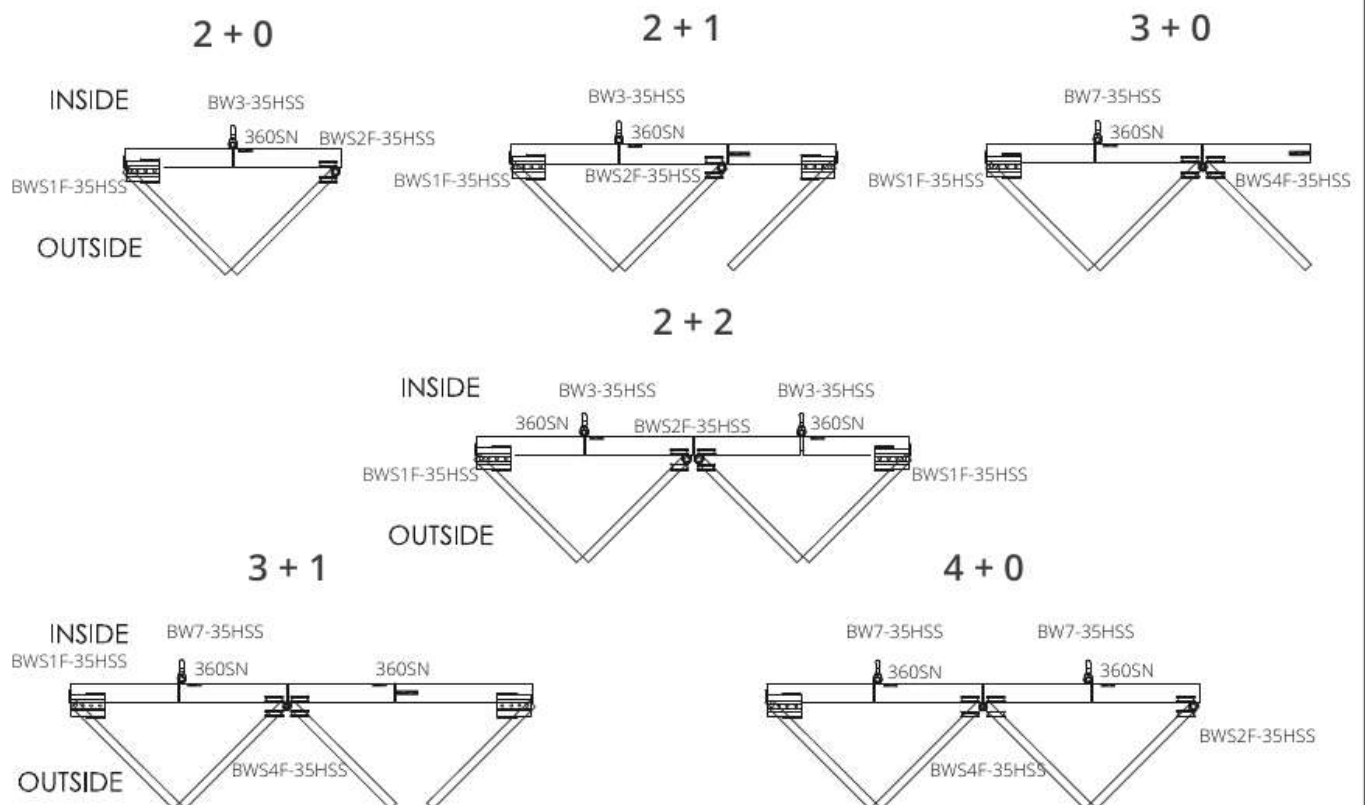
2 + 0

INSIDE
BW3-35HSS
360SN
BWS2F-35HSS
BWS1F-35HSS
OUTSIDE

2 + 1

BW3-35HSS
360SN
BWS1F-35HSS
BWS2F-35HSS

3 + 0

BW7-35HSS
360SN
BWS1F-35HSS
BWS4F-35HSS

2 + 2

INSIDE
BW3-35HSS
BW3-35HSS
360SN
BWS2F-35HSS
360SN
BWS1F-35HSS
BWS1F-35HSS
OUTSIDE

3 + 1

INSIDE
BW7-35HSS
BWS1F-35HSS
360SN
360SN
BWS4F-35HSS
OUTSIDE

4 + 0

BW7-35HSS
BW7-35HSS
360SN
360SN
BWS2F-35HSS
BWS4F-35HSS